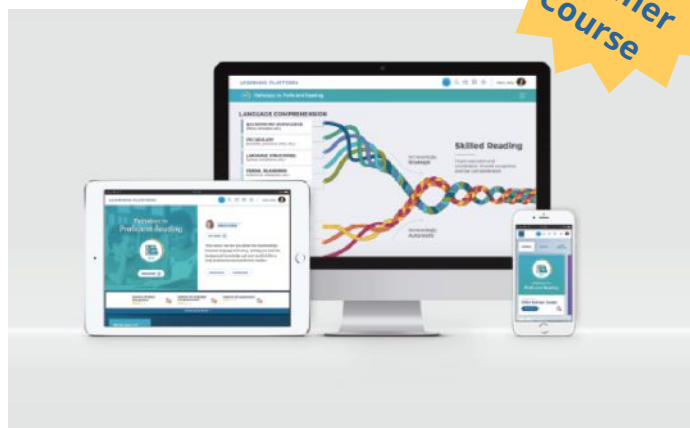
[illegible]ller Course

LEARNING PLATFORM

Pathways to Proficient Reading

LANGUAGE COMPREHENSION

BACKGROUND KNOWLEDGE

VOCABULARY

LANGUAGE STRUCTURES

VERBAL REASONING

Skilled Reading

Increasingly Strategic

Increasingly Automatic

LEARNING PLATFORM

Pathways to Proficient Reading

Pathways to Proficient Reading